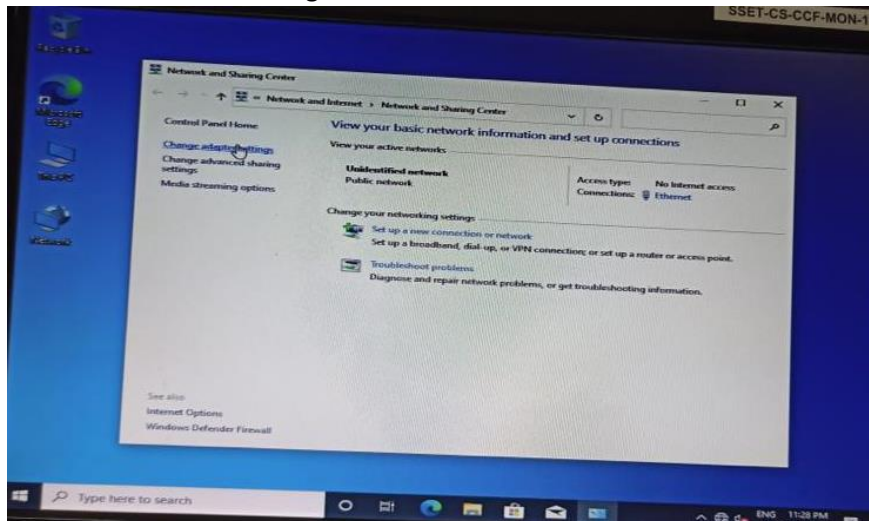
SSET-CS-CCF-MON-1

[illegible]

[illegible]

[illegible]

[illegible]

Network and Sharing Center

Network and Internet › Network and Sharing Center

Control Panel Home

Change adapter settings

Change advanced sharing settings

Media streaming options

View your basic network information and set up connections

View your active networks

Unidentified network
Public network

Access type: No Internet access
Connections: Ethernet

Change your networking settings

Set up a new connection or network
Set up a broadband, dial-up, or VPN connection; or set up a router or access point.

Troubleshoot problems
Diagnose and repair network problems, or get troubleshooting information.

See also

Internet Options

Windows Defender Firewall

Type here to search

ENG 11:28 PM